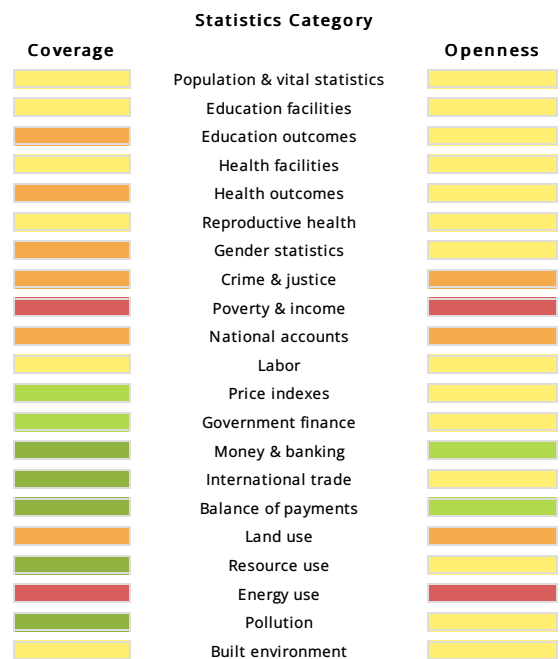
Statistics Category

Coverage

Openness

Population & vital statistics
Education facilities
Education outcomes
Health facilities
Health outcomes
Reproductive health
Gender statistics
Crime & justice
Poverty & income
National accounts
Labor
Price indexes
Government finance
Money & banking
International trade
Balance of payments
Land use
Resource use
Energy use
Pollution
Built environment